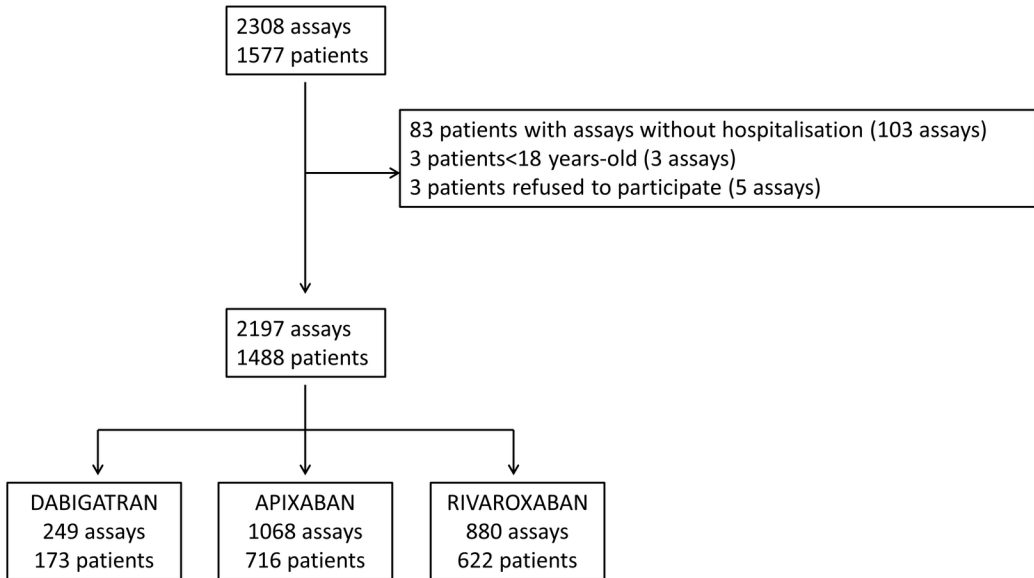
2308 assays
1577 patients

83 patients with assays without hospitalisation (103 assays)
3 patients<18 years-old (3 assays)
3 patients refused to participate (5 assays)

2197 assays
1488 patients

DABIGATRAN
249 assays
173 patients

APIXABAN
1068 assays
716 patients

RIVAROXABAN
880 assays
622 patients